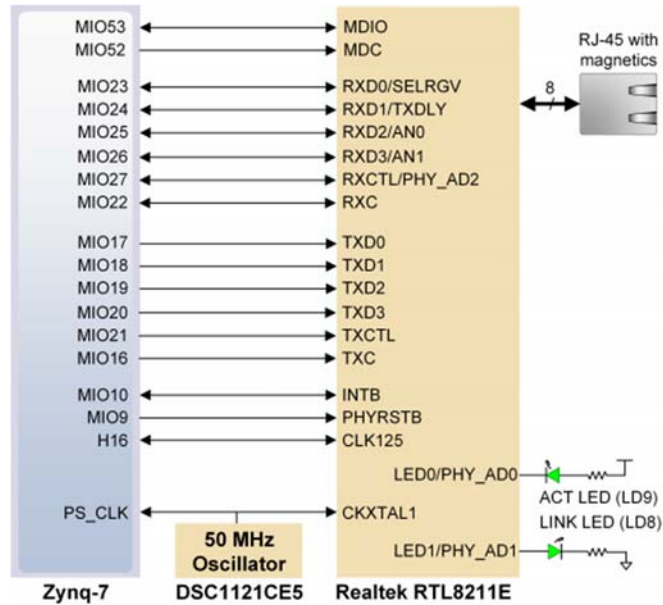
MIO53
MIO52
MIO23
MIO24
MIO25
MIO26
MIO27
MIO22
MIO17
MIO18
MIO19
MIO20
MIO21
MIO16
MIO10
MIO9
H16
PS_CLK
Zynq-7

MDIO
MDC
RXD0/SELRGV
RXD1/TXDLY
RXD2/AN0
RXD3/AN1
RXCTL/PHY_AD2
RXC
TXD0
TXD1
TXD2
TXD3
TXCTL
TXC
INTB
PHYRSTB
CLK125
LED0/PHY_AD0
CKXTAL1
LED1/PHY_AD1
Realtek RTL8211E

RJ-45 with magnetics
8

ACT LED (LD9)
LINK LED (LD8)

50 MHz Oscillator
DSC1121CE5